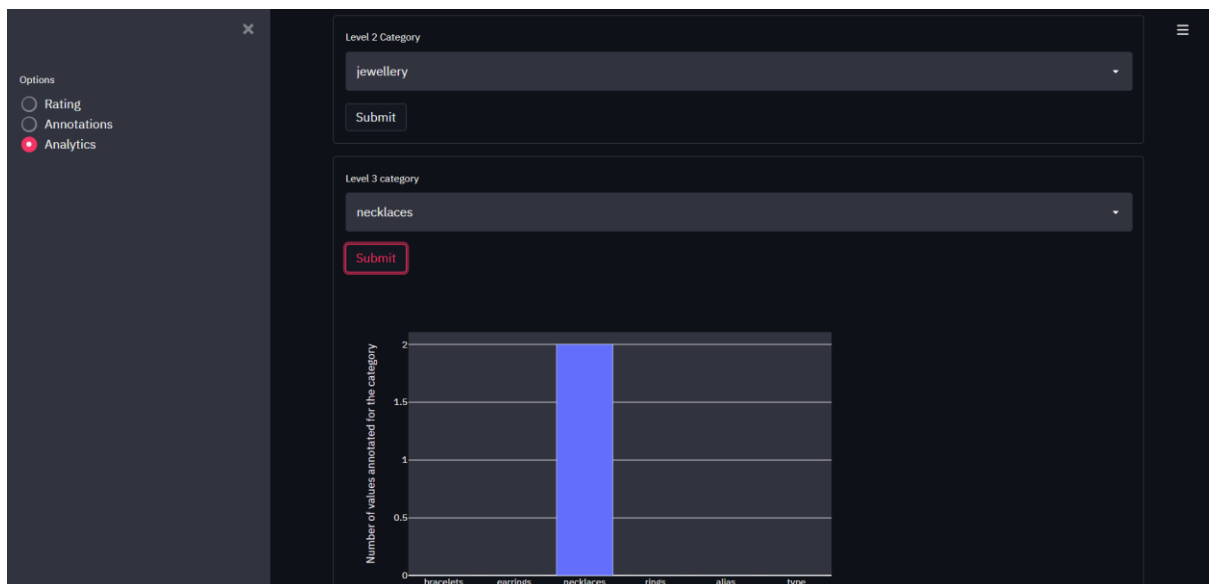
×

Options

Rating
Annotations
Analytics

Level 2 Category

jewellery

Submit

Level 3 category

necklaces

Submit

Number of values annotated for the category

2

1.5

1

0.5

0

bracelets earrings necklaces rings alias type

≡